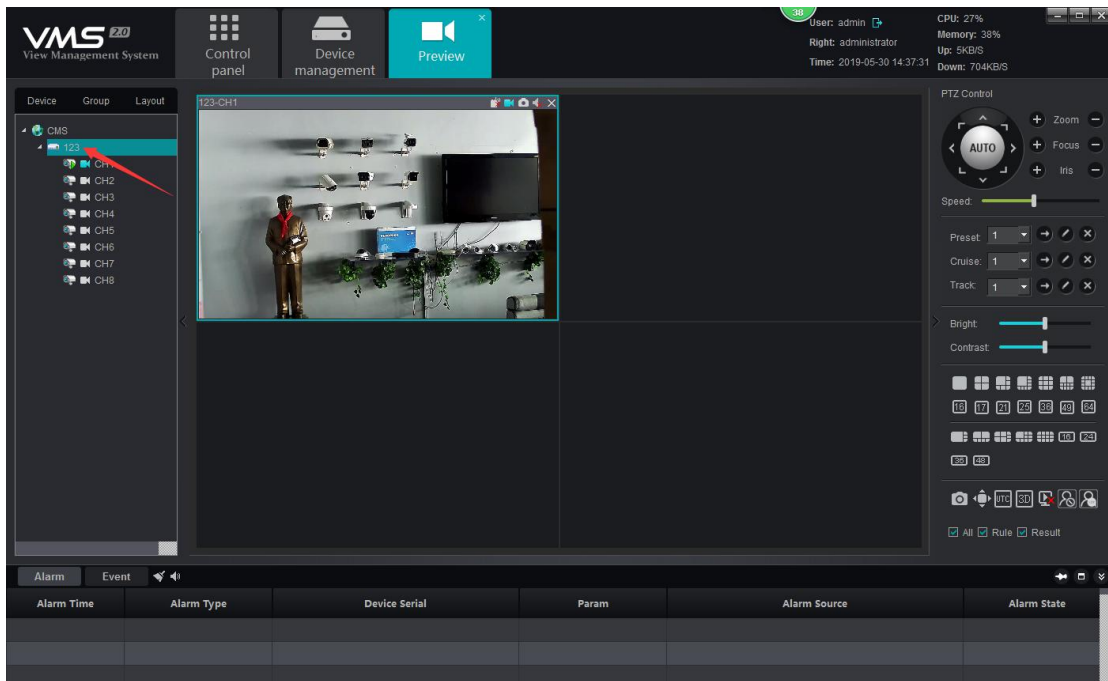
VMS 2.0
View Management System

Control panel

Device management

Preview

38

User: admin
Right: administrator
Time: 2019-05-30 14:37:31

CPU: 27%
Memory: 38%
Up: 5KB/S
Down: 704KB/S

Device Group Layout

CMS
123
CH1
CH2
CH3
CH4
CH5
CH6
CH7
CH8

123-CH1

PTZ Control
AUTO
Zoom
Focus
Iris
Speed:
Preset: 1
Cruise: 1
Track: 1
Bright:
Contrast:

16 17 21 25 36 49 64
16 24
36 48

UTC 3D

All Rule Result

Alarm Event

| Alarm Time | Alarm Type | Device Serial | Param | Alarm Source | Alarm State |
|---|---|---|---|---|---|